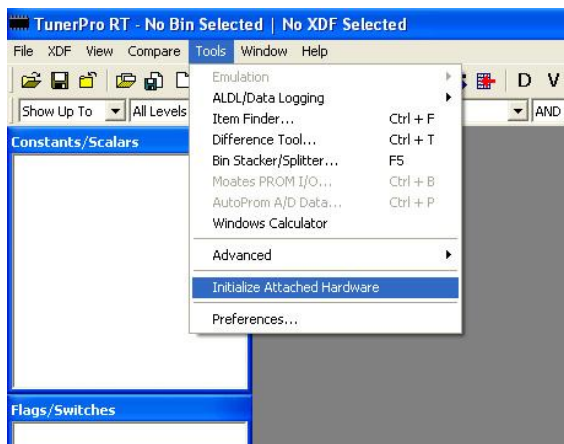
TunerPro RT - No Bin Selected | No XDF Selected

File XDF View Compare Tools Window Help

D V

Show Up To All Levels AND

Constants/Scalars

Emulation
ALDL/Data Logging
Item Finder... Ctrl + F
Difference Tool... Ctrl + T
Bin Stacker/Splitter... F5
Moates PROM I/O... Ctrl + B
AutoProm A/D Data... Ctrl + P
Windows Calculator
Advanced
Initialize Attached Hardware
Preferences...

Flags/Switches